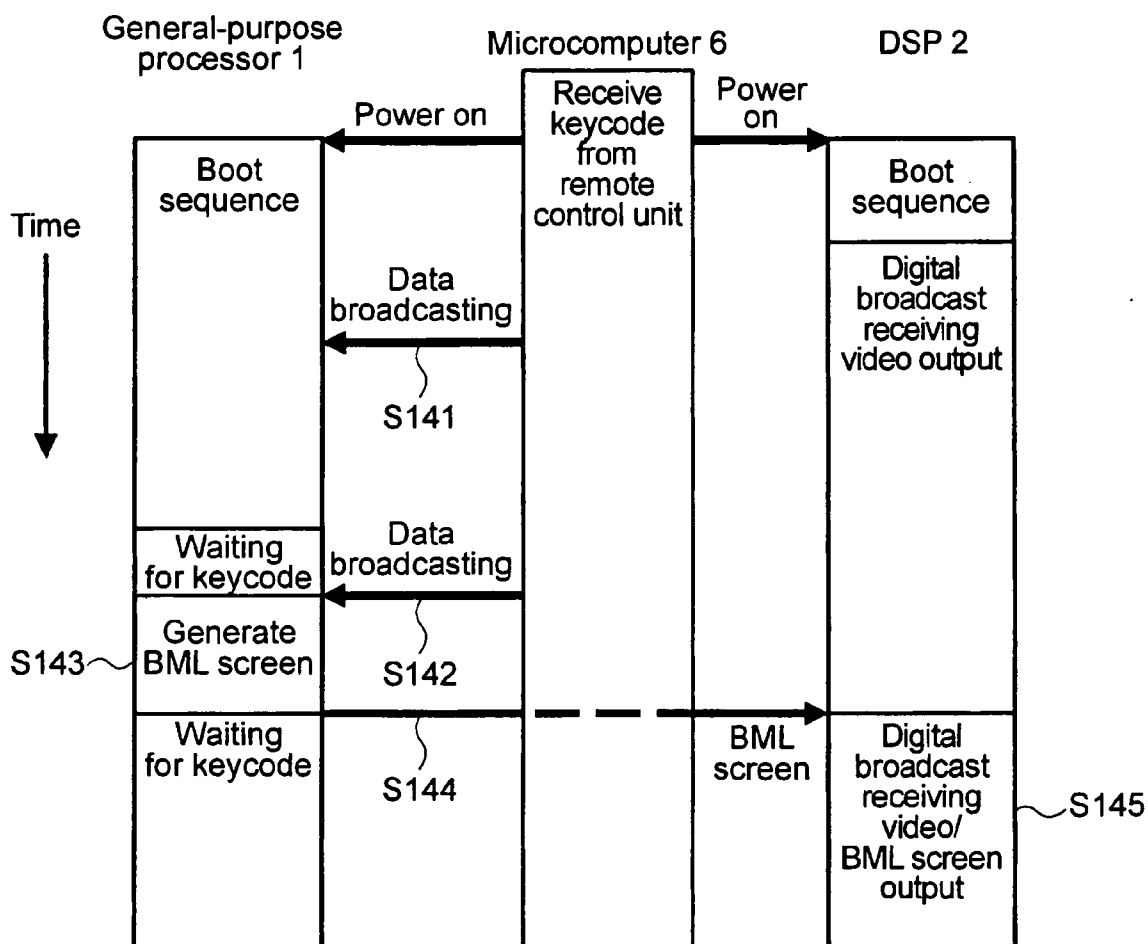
General-purpose processor 1

Microcomputer 6

DSP 2

Power on

Receive keycode from remote control unit

Power on

Boot sequence

Boot sequence

Time

Data broadcasting

Digital broadcast receiving video output

S141

Waiting for keycode

Data broadcasting

S143

Generate BML screen

S142

Waiting for keycode

S144

BML screen

Digital broadcast receiving video/ BML screen output

S145